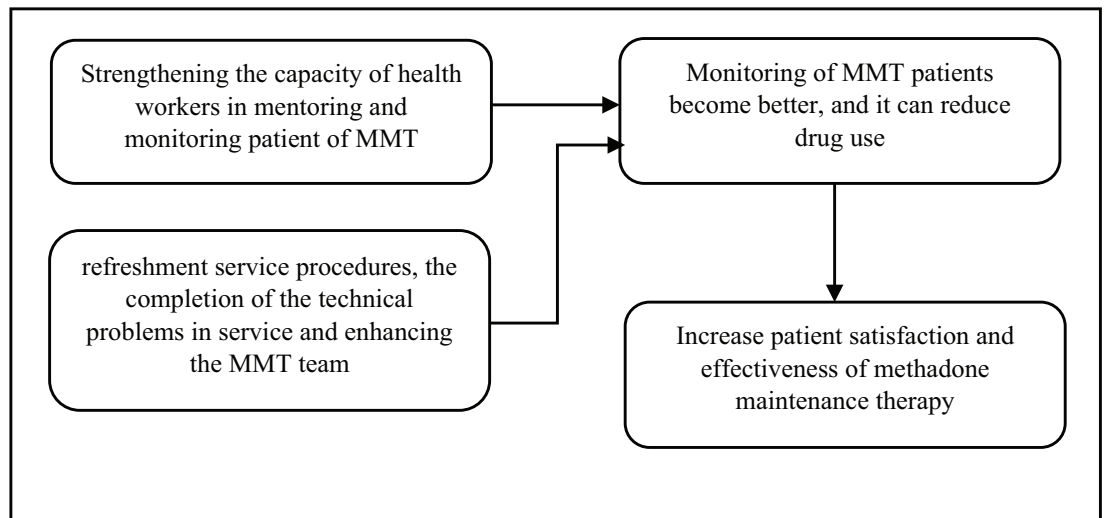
Strengthening the capacity of health workers in mentoring and monitoring patient of MMT

Monitoring of MMT patients become better, and it can reduce drug use

refreshment service procedures, the completion of the technical problems in service and enhancing the MMT team

Increase patient satisfaction and effectiveness of methadone maintenance therapy